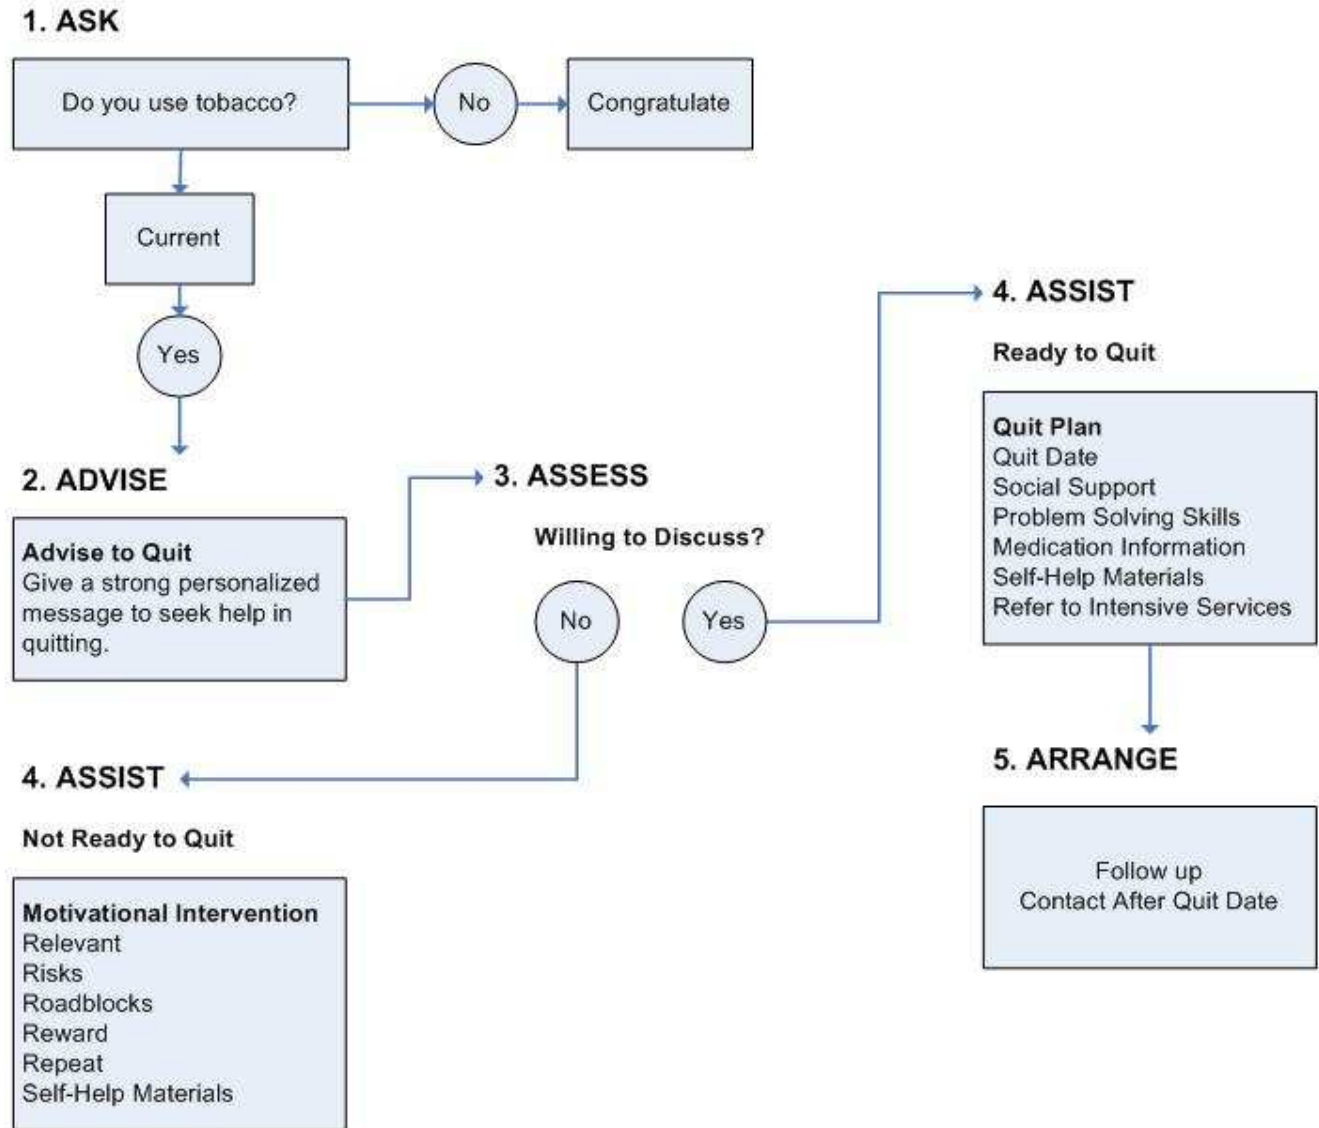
1. ASK

Do you use tobacco?

No

Congratulate

Current

Yes

2. ADVISE

Advise to Quit
Give a strong personalized message to seek help in quitting.

3. ASSESS

Willing to Discuss?

No

Yes

4. ASSIST

Ready to Quit

Quit Plan
Quit Date
Social Support
Problem Solving Skills
Medication Information
Self-Help Materials
Refer to Intensive Services

5. ARRANGE

Follow up
Contact After Quit Date

4. ASSIST

Not Ready to Quit

Motivational Intervention
Relevant
Risks
Roadblocks
Reward
Repeat
Self-Help Materials